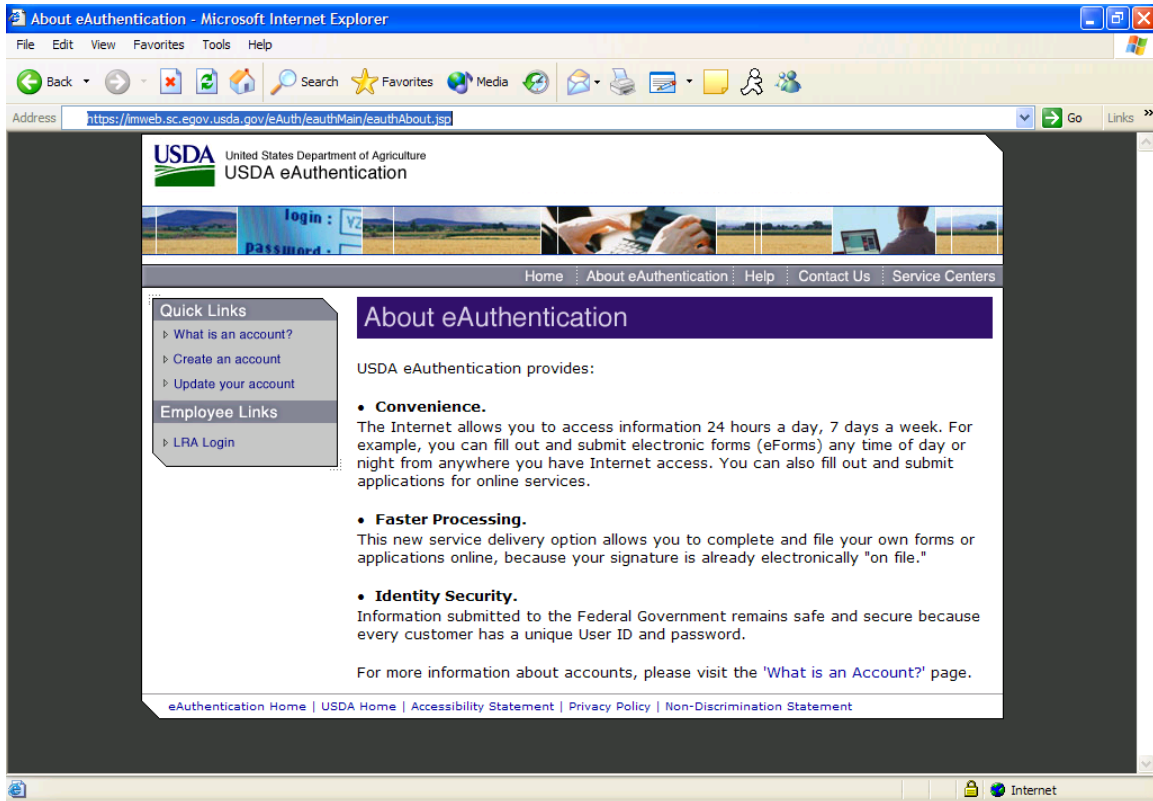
About eAuthentication - Microsoft Internet Explorer

File Edit View Favorites Tools Help

Back Search Favorites Media

Address https://imweb.sc.egov.usda.gov/eAuth/eauthMain/eauthAbout.jsp Go Links

USDA United States Department of Agriculture
USDA eAuthentication

login :
password :

Home | About eAuthentication | Help | Contact Us | Service Centers

Quick Links
What is an account?
Create an account
Update your account

Employee Links
LRA Login

About eAuthentication

USDA eAuthentication provides:

• Convenience.
The Internet allows you to access information 24 hours a day, 7 days a week. For example, you can fill out and submit electronic forms (eForms) any time of day or night from anywhere you have Internet access. You can also fill out and submit applications for online services.

• Faster Processing.
This new service delivery option allows you to complete and file your own forms or applications online, because your signature is already electronically "on file."

• Identity Security.
Information submitted to the Federal Government remains safe and secure because every customer has a unique User ID and password.

For more information about accounts, please visit the 'What is an Account?' page.

eAuthentication Home | USDA Home | Accessibility Statement | Privacy Policy | Non-Discrimination Statement

Internet